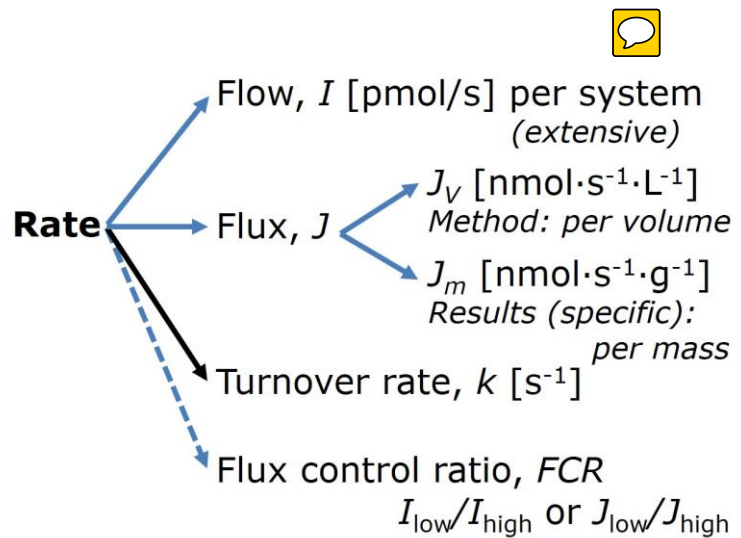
Rate

Flow, $I$ [pmol/s] per system
(extensive)

Flux, $J$

$J_V$ [nmol·s$^{-1}$·L$^{-1}$]
Method: per volume

$J_m$ [nmol·s$^{-1}$·g$^{-1}$]
Results (specific): per mass

Turnover rate, $k$ [s$^{-1}$]

Flux control ratio, $FCR$
$I_{low}/I_{high}$ or $J_{low}/J_{high}$